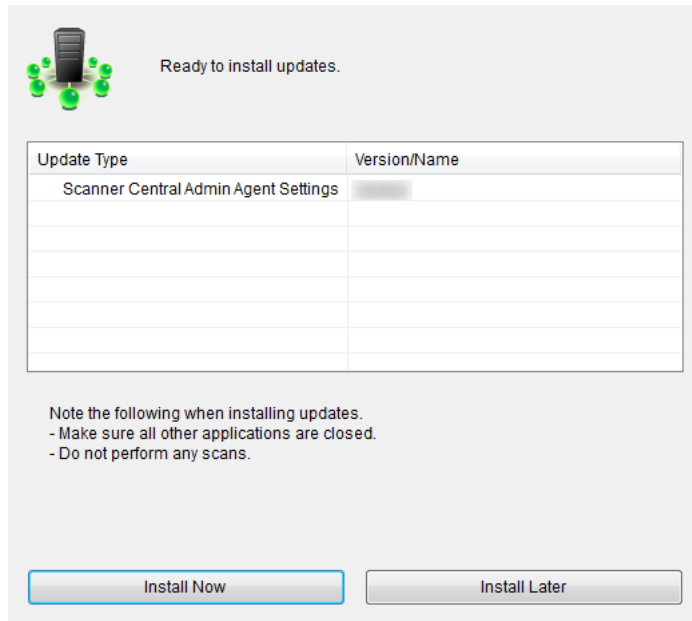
Ready to install updates.

| Update Type | Version/Name |
|---|---|
| Scanner Central Admin Agent Settings | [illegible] |

Note the following when installing updates.
- Make sure all other applications are closed.
- Do not perform any scans.

Install Now

Install Later